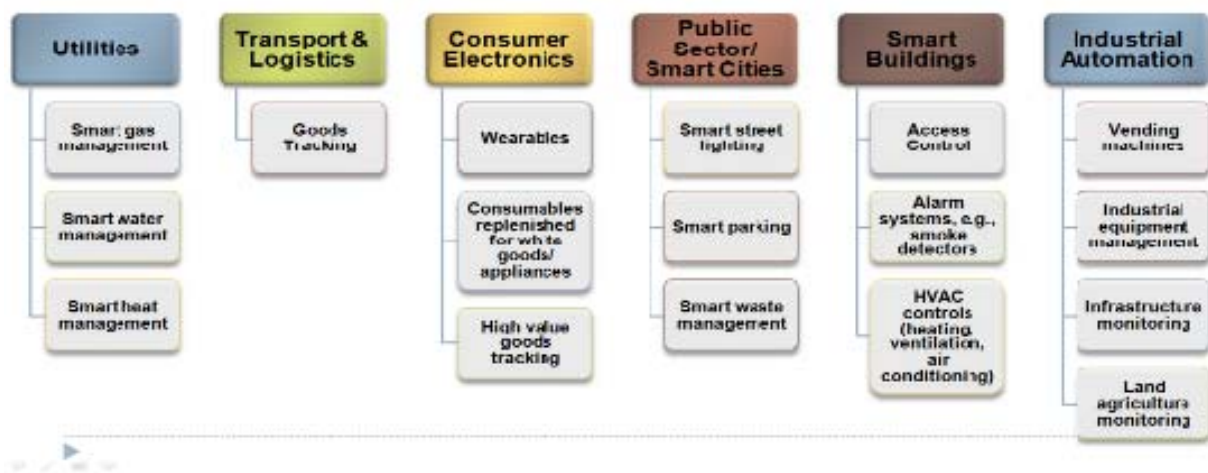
Utilities

Smart gas management

Smart water management

Smart heat management

Transport & Logistics

Goods Tracking

Consumer Electronics

Wearables

Consumables replenished for white goods/ appliances

High value goods tracking

Public Sector/ Smart Cities

Smart street lighting

Smart parking

Smart waste management

Smart Buildings

Access Control

Alarm systems, e.g., smoke detectors

HVAC controls (heating, ventilation, air conditioning)

Industrial Automation

Vending machines

Industrial equipment management

Infrastructure monitoring

Land agriculture monitoring